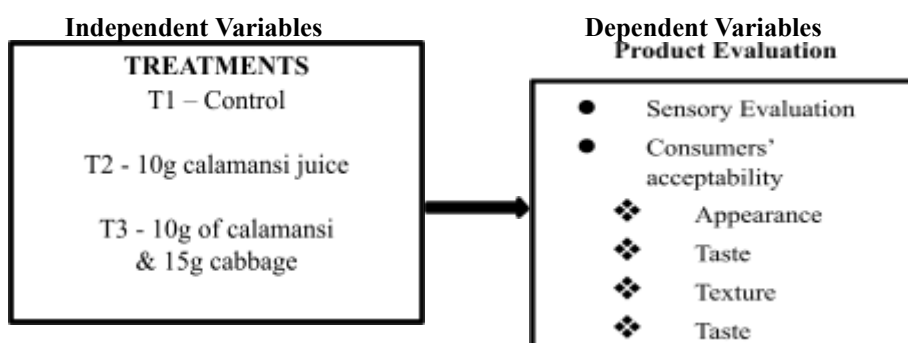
Independent Variables

TREATMENTS
T1 – Control

T2 - 10g calamansi juice

T3 - 10g of calamansi & 15g cabbage

Dependent Variables
Product Evaluation

- Sensory Evaluation
- Consumers' acceptability
  - Appearance
  - Taste
  - Texture
  - Taste